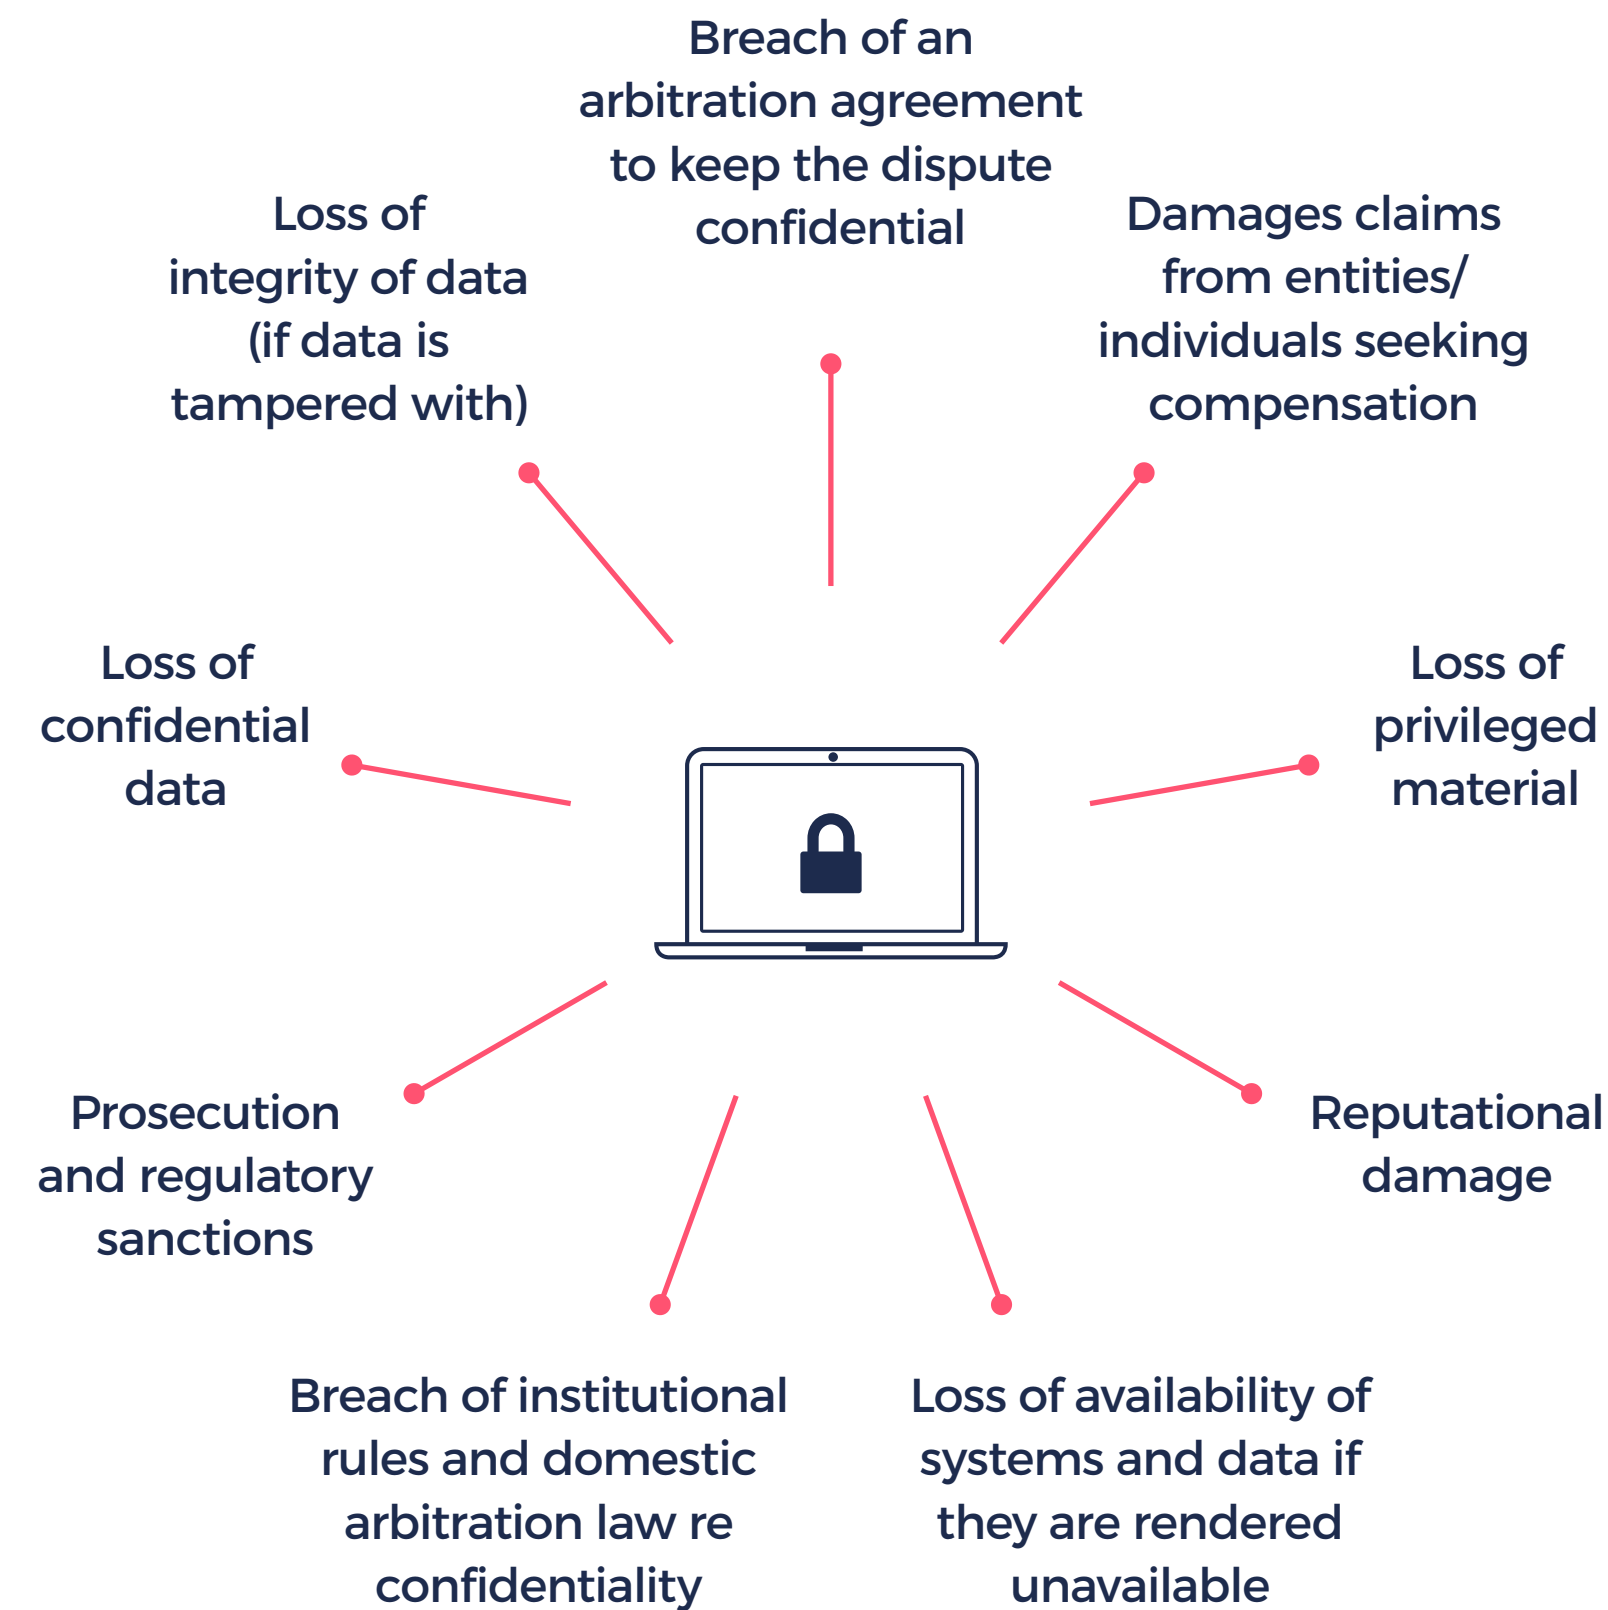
Breach of an arbitration agreement to keep the dispute confidential

Loss of integrity of data (if data is tampered with)

Damages claims from entities/ individuals seeking compensation

Loss of confidential data

Loss of privileged material

Prosecution and regulatory sanctions

Reputational damage

Breach of institutional rules and domestic arbitration law re confidentiality

Loss of availability of systems and data if they are rendered unavailable